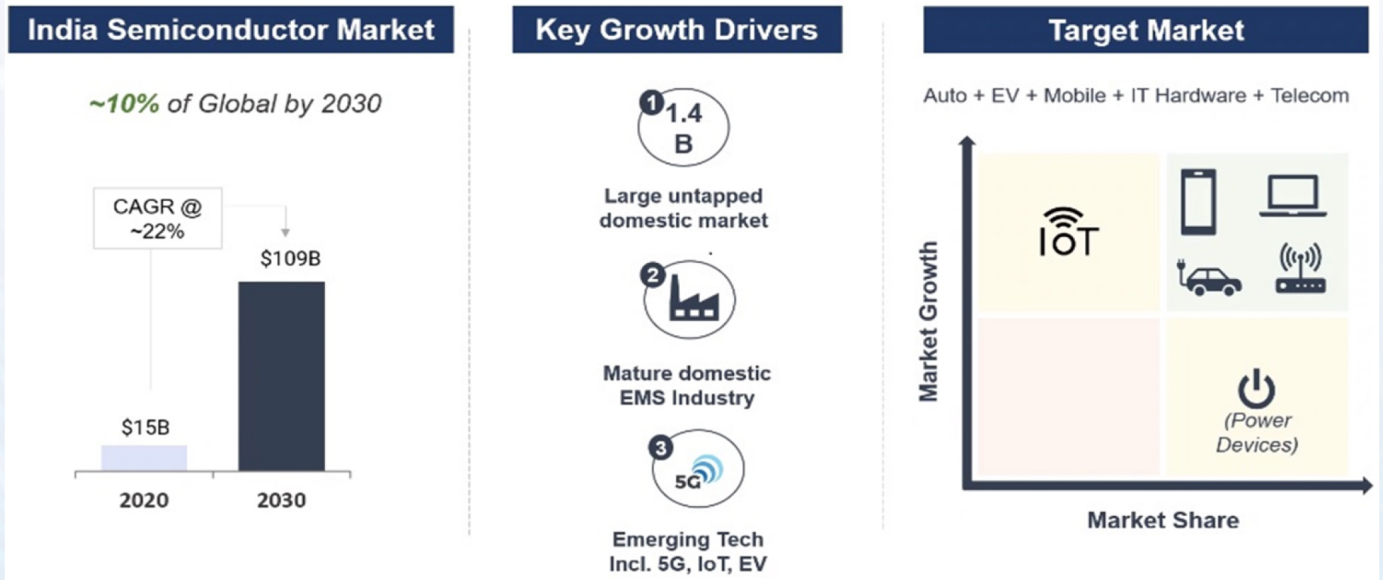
India Semiconductor Market

~10% of Global by 2030

CAGR @ ~22%

$109B

$15B

2020

2030

Key Growth Drivers

1

1.4 B

Large untapped domestic market

2

Mature domestic EMS Industry

3

5G

Emerging Tech Incl. 5G, IoT, EV

Target Market

Auto + EV + Mobile + IT Hardware + Telecom

Market Growth

IoT

(Power Devices)

Market Share